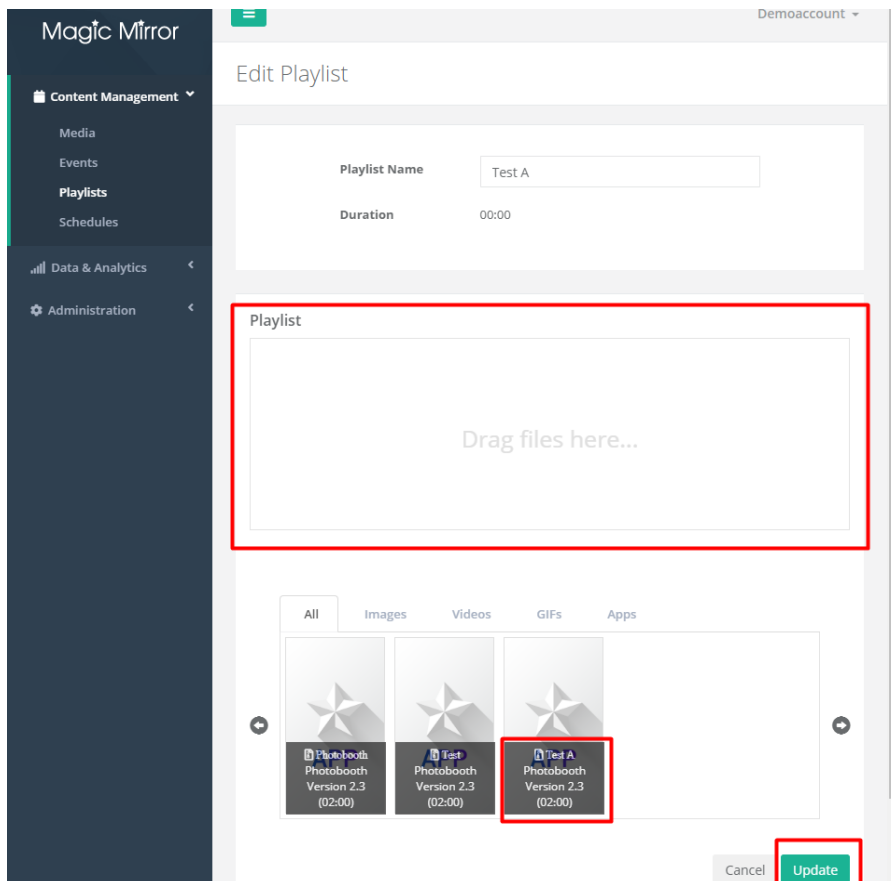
Magic Mirror

Content Management

Media

Events

Playlists

Schedules

Data & Analytics

Administration

Demoaccount

Edit Playlist

Playlist Name Test A

Duration 00:00

Playlist

Drag files here...

All Images Videos GIFs Apps

Photobooth Photobooth Version 2.3 (02:00)

Test Photobooth Version 2.3 (02:00)

Test A Photobooth Version 2.3 (02:00)

Cancel Update